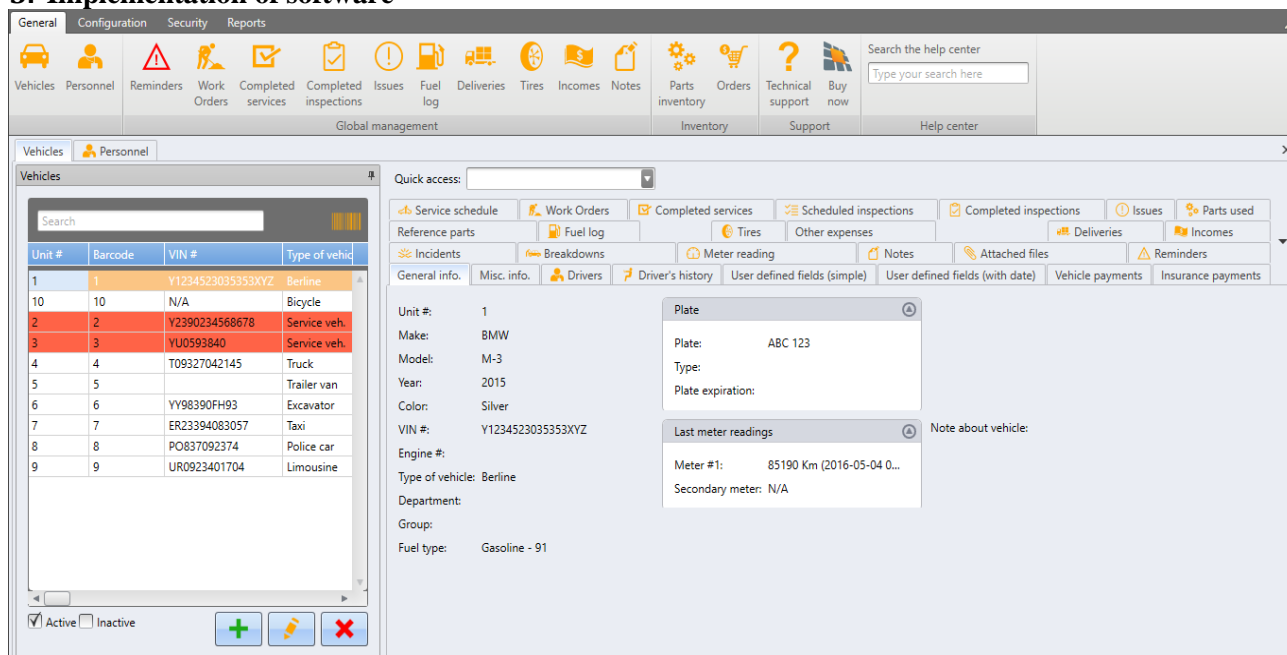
3. Implementation of software

General Configuration Security Reports

Vehicles Personnel Reminders Work Orders Completed services Completed inspections Issues Fuel log Deliveries Tires Incomes Notes Parts inventory Orders Technical support Buy now Search the help center Type your search here

Global management Inventory Support Help center

Vehicles Personnel

Vehicles

Search

| Unit # | Barcode | VIN # | Type of vehic |
|---|---|---|---|
| 1 | 1 | Y1234523035353XYZ | Berline |
| 10 | 10 | N/A | Bicycle |
| 2 | 2 | Y2390234568678 | Service veh. |
| 3 | 3 | YU0593840 | Service veh. |
| 4 | 4 | T09327042145 | Truck |
| 5 | 5 | | Trailer van |
| 6 | 6 | YY98390FH93 | Excavator |
| 7 | 7 | ER23394083057 | Taxi |
| 8 | 8 | PO837092374 | Police car |
| 9 | 9 | UR0923401704 | Limousine |

Active Inactive

Quick access:

Service schedule Work Orders Completed services Scheduled inspections Completed inspections Issues Parts used
Reference parts Fuel log Tires Other expenses Deliveries Incomes
Incidents Breakdowns Meter reading Notes Attached files Reminders
General info. Misc. info. Drivers Driver's history User defined fields (simple) User defined fields (with date) Vehicle payments Insurance payments

Unit #: 1
Make: BMW
Model: M-3
Year: 2015
Color: Silver
VIN #: Y1234523035353XYZ
Engine #:
Type of vehicle: Berline
Department:
Group:
Fuel type: Gasoline - 91

Plate
Plate: ABC 123
Type:
Plate expiration:

Last meter readings
Meter #1: 85190 Km (2016-05-04 0...
Secondary meter: N/A

Note about vehicle: